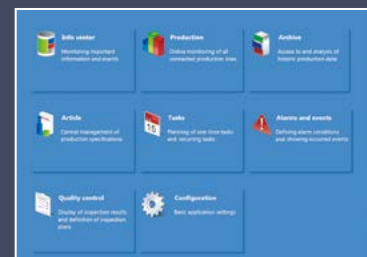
Info center
Monitoring important information and events

Production
Online monitoring of all connected production lines

Archive
Access to and analysis of historic production data

Article
Central management of production specifications

15

Tasks
Planning of one-time tasks and recurring tasks

Alarms and events
Defining alarm conditions and showing occurred events

Quality control
Display of inspection results and definition of inspection plans

Configuration
Basic application settings